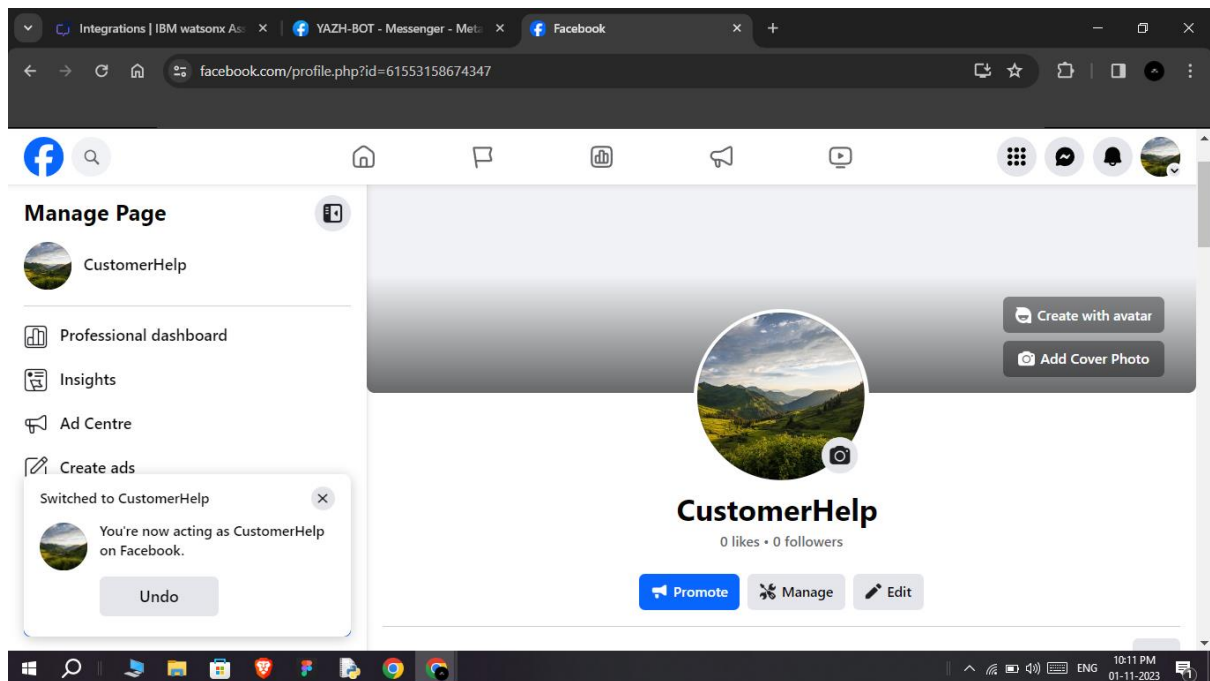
Integrations | IBM watsonx As
YAZH-BOT - Messenger - Meta
Facebook

facebook.com/profile.php?id=61553158674347

Manage Page

CustomerHelp

Professional dashboard

Insights

Ad Centre

Create ads

Switched to CustomerHelp

You're now acting as CustomerHelp on Facebook.

Undo

Create with avatar

Add Cover Photo

CustomerHelp

0 likes • 0 followers

Promote

Manage

Edit

ENG

10:11 PM
01-11-2023